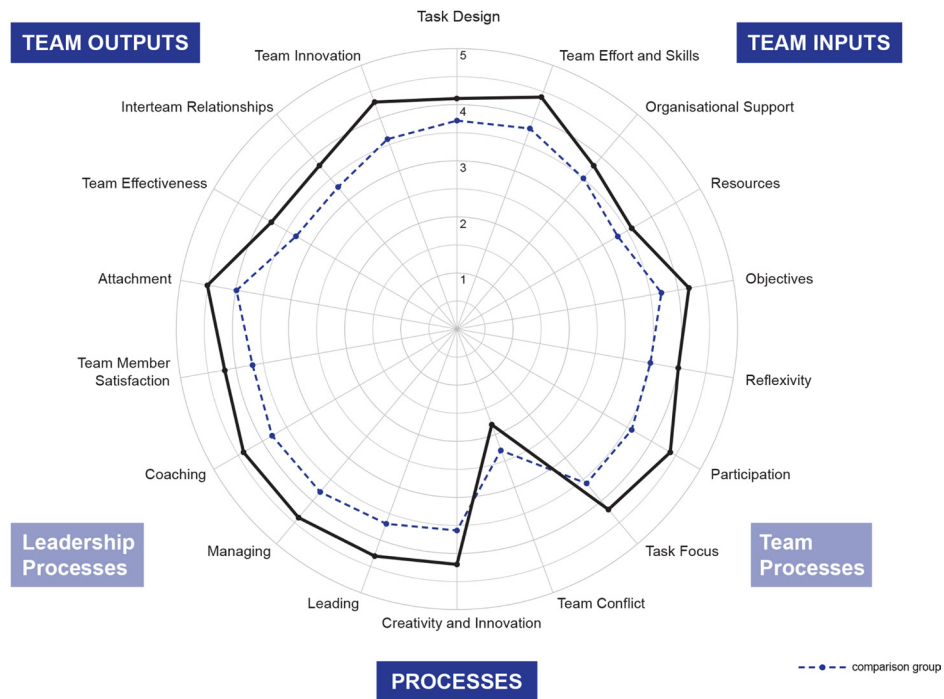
TEAM OUTPUTS

TEAM INPUTS

Task Design

Team Innovation

Team Effort and Skills

Interteam Relationships

Organisational Support

Team Effectiveness

Resources

Attachment

Objectives

Team Member Satisfaction

Reflexivity

Coaching

Participation

Managing

Task Focus

Leading

Team Conflict

Creativity and Innovation

5
4
3
2
1

Leadership Processes

Team Processes

PROCESSES

comparison group